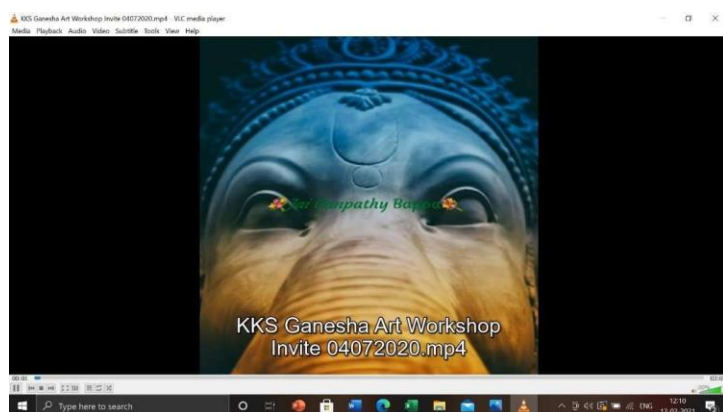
KKS Ganesha Art Workshop Invite 04072020.mp4 - VLC media player
Media Playback Audio Video Subtitle Tools View Help

Jai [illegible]pathy Bappa

KKS Ganesha Art Workshop
Invite 04072020.mp4

00:00

Type here to search

ENG
12:10
13-02-2021